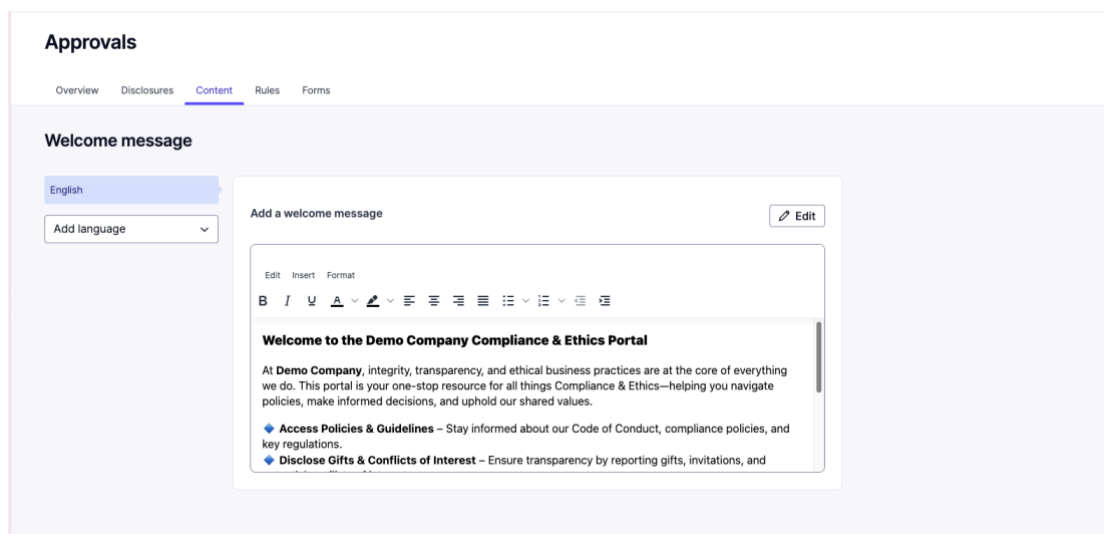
Approvals

Overview Disclosures Content Rules Forms

Welcome message

English

Add language

Add a welcome message

Edit

Edit Insert Format

B I U A

Welcome to the Demo Company Compliance & Ethics Portal

At **Demo Company**, integrity, transparency, and ethical business practices are at the core of everything we do. This portal is your one-stop resource for all things Compliance & Ethics—helping you navigate policies, make informed decisions, and uphold our shared values.

🔹 **Access Policies & Guidelines** – Stay informed about our Code of Conduct, compliance policies, and key regulations.
🔹 **Disclose Gifts & Conflicts of Interest** – Ensure transparency by reporting gifts, invitations, and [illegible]